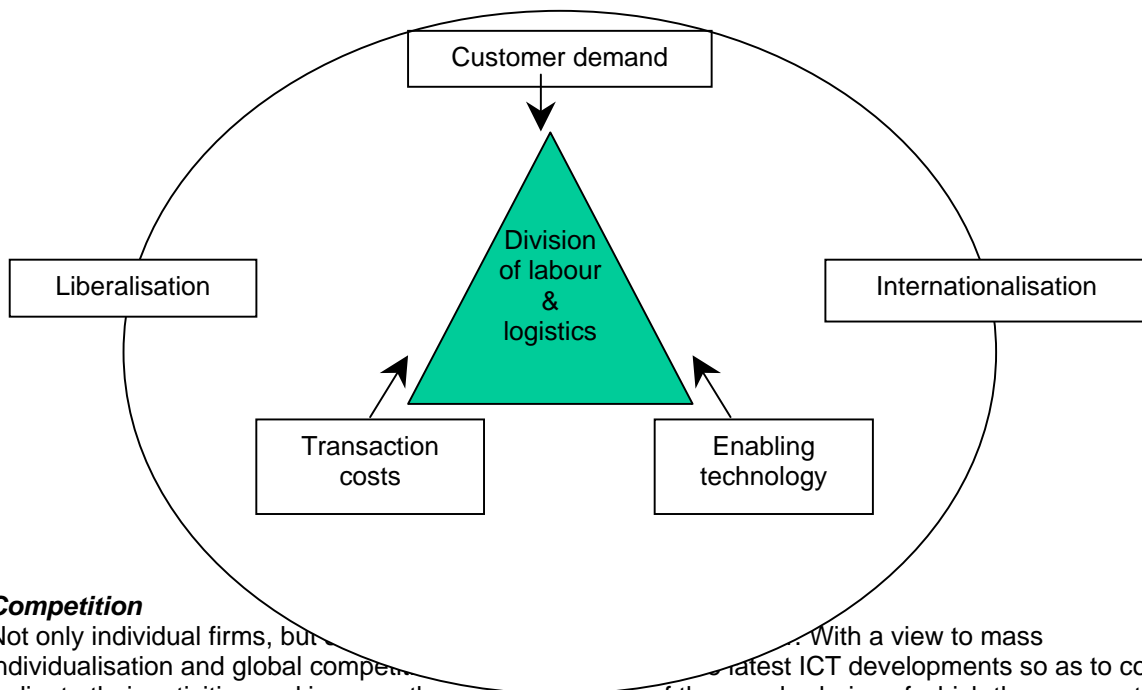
Customer demand

Division of labour & logistics

Liberalisation

Internationalisation

Transaction costs

Enabling technology

Competition

Not only individual firms, but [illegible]. With a view to mass individualisation and global competi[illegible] latest ICT developments so as to co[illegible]